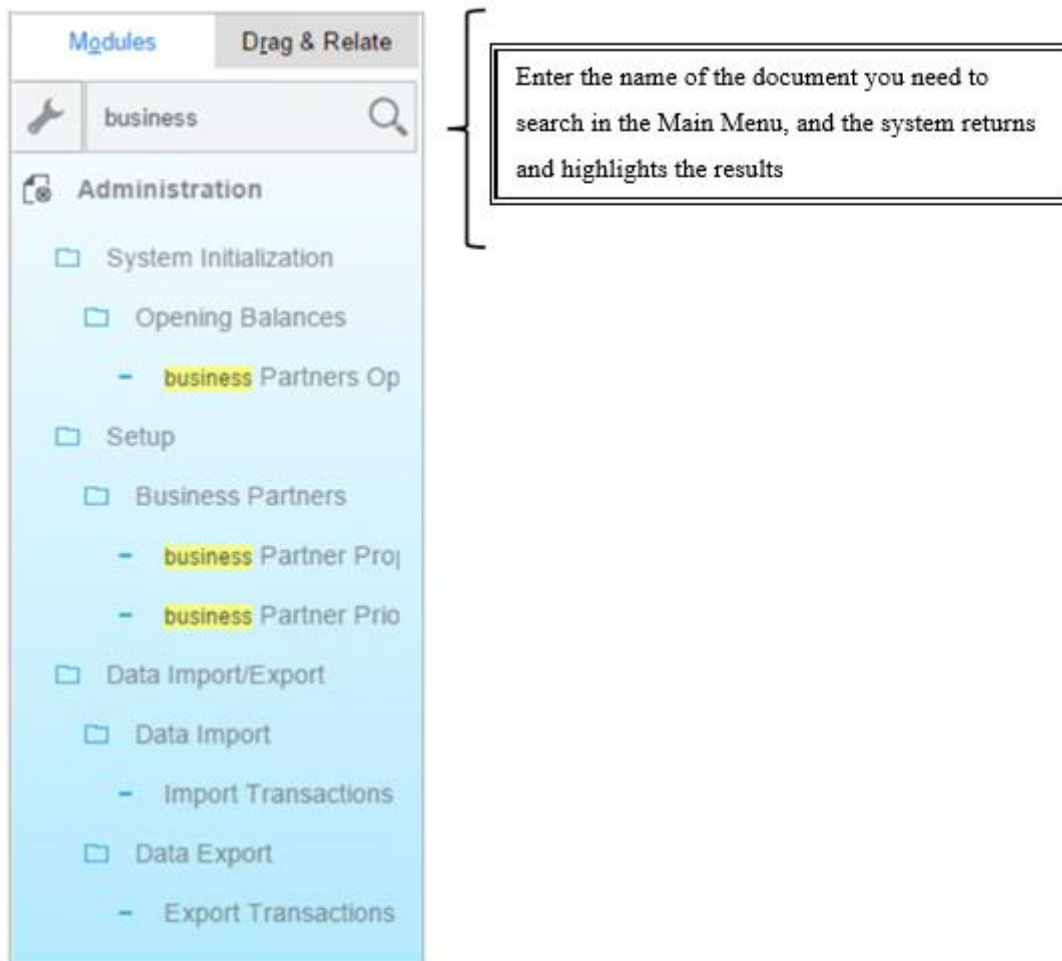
Modules | Drag & Relate

business

Administration

System Initialization

Opening Balances

- business Partners Op

Setup

Business Partners

- business Partner Pro|

- business Partner Prio

Data Import/Export

Data Import

- Import Transactions

Data Export

- Export Transactions

Enter the name of the document you need to search in the Main Menu, and the system returns and highlights the results